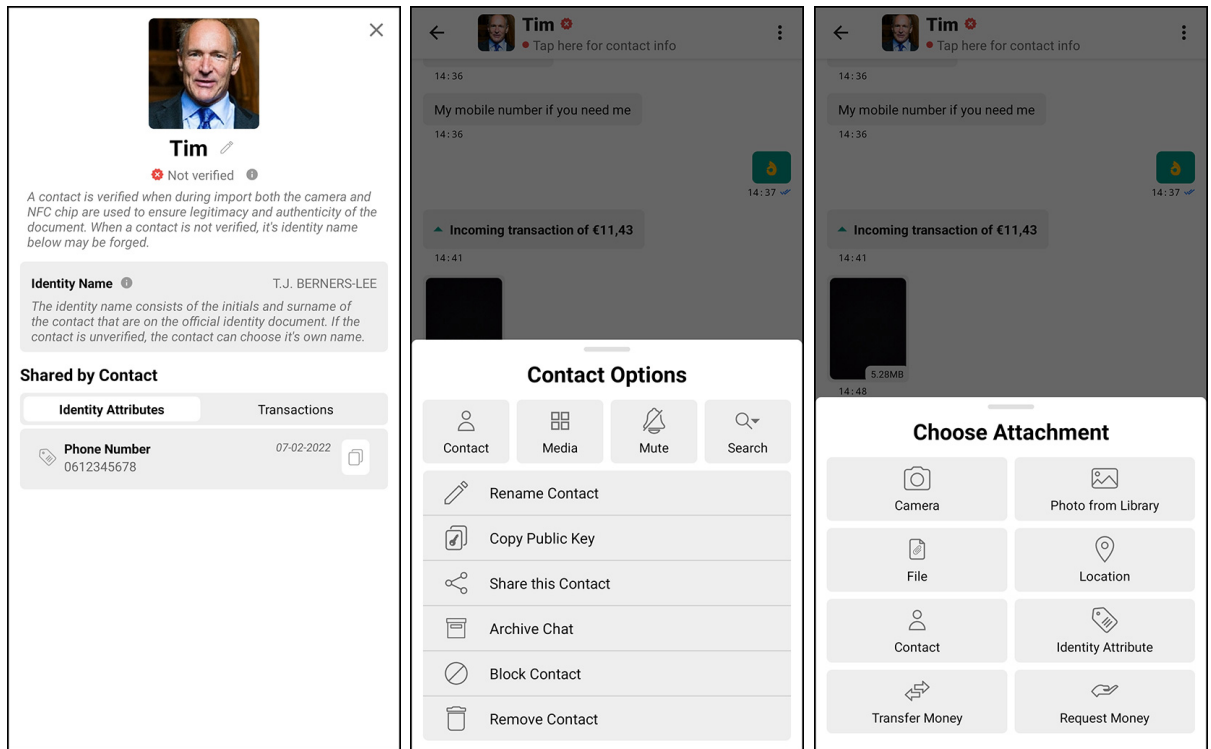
Tim

Not verified

A contact is verified when during import both the camera and NFC chip are used to ensure legitimacy and authenticity of the document. When a contact is not verified, it's identity name below may be forged.

Identity Name T.J. BERNERS-LEE

The identity name consists of the initials and surname of the contact that are on the official identity document. If the contact is unverified, the contact can choose it's own name.

Shared by Contact

Identity Attributes | Transactions

Phone Number 07-02-2022
0612345678

Tim
Tap here for contact info

14:36

My mobile number if you need me
14:36

14:37

Incoming transaction of €11,43
14:41

Contact Options

Contact
Media
Mute
Search

Rename Contact
Copy Public Key
Share this Contact
Archive Chat
Block Contact
Remove Contact

Tim
Tap here for contact info

14:36

My mobile number if you need me
14:36

14:37

Incoming transaction of €11,43
14:41

5.28MB
14:48

Choose Attachment

Camera
Photo from Library
File
Location
Contact
Identity Attribute
Transfer Money
Request Money